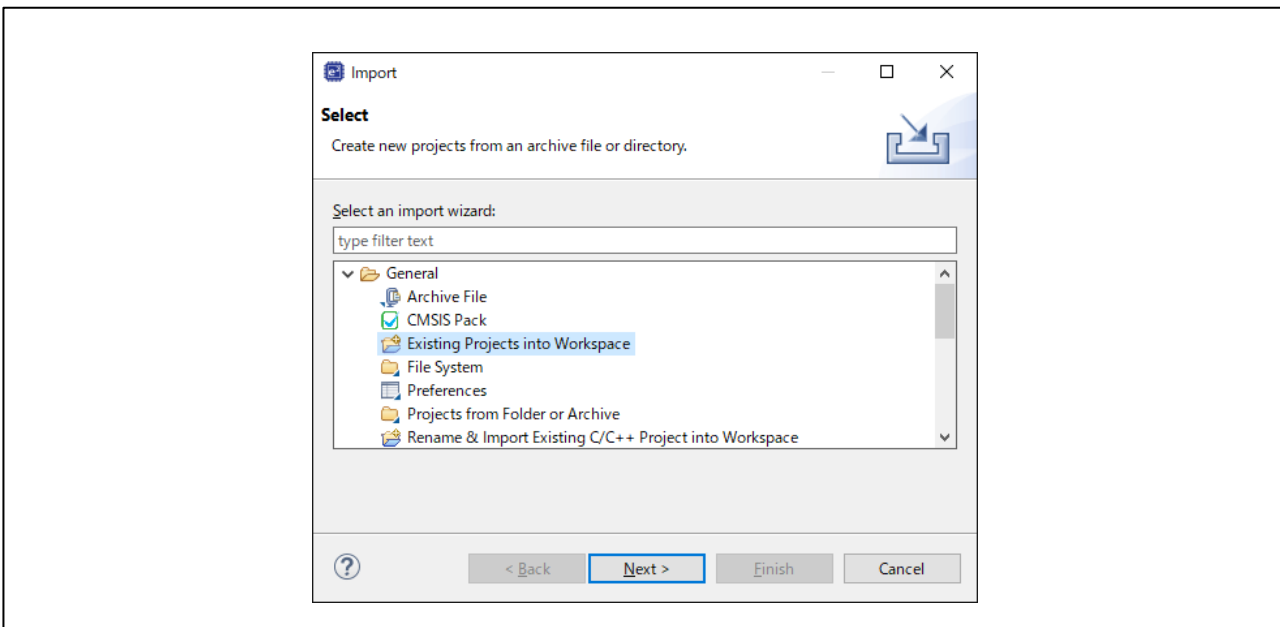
Import

Select

Create new projects from an archive file or directory.

Select an import wizard:

type filter text

General
Archive File
CMSIS Pack
Existing Projects into Workspace
File System
Preferences
Projects from Folder or Archive
Rename & Import Existing C/C++ Project into Workspace

?

< Back
Next >
Finish
Cancel